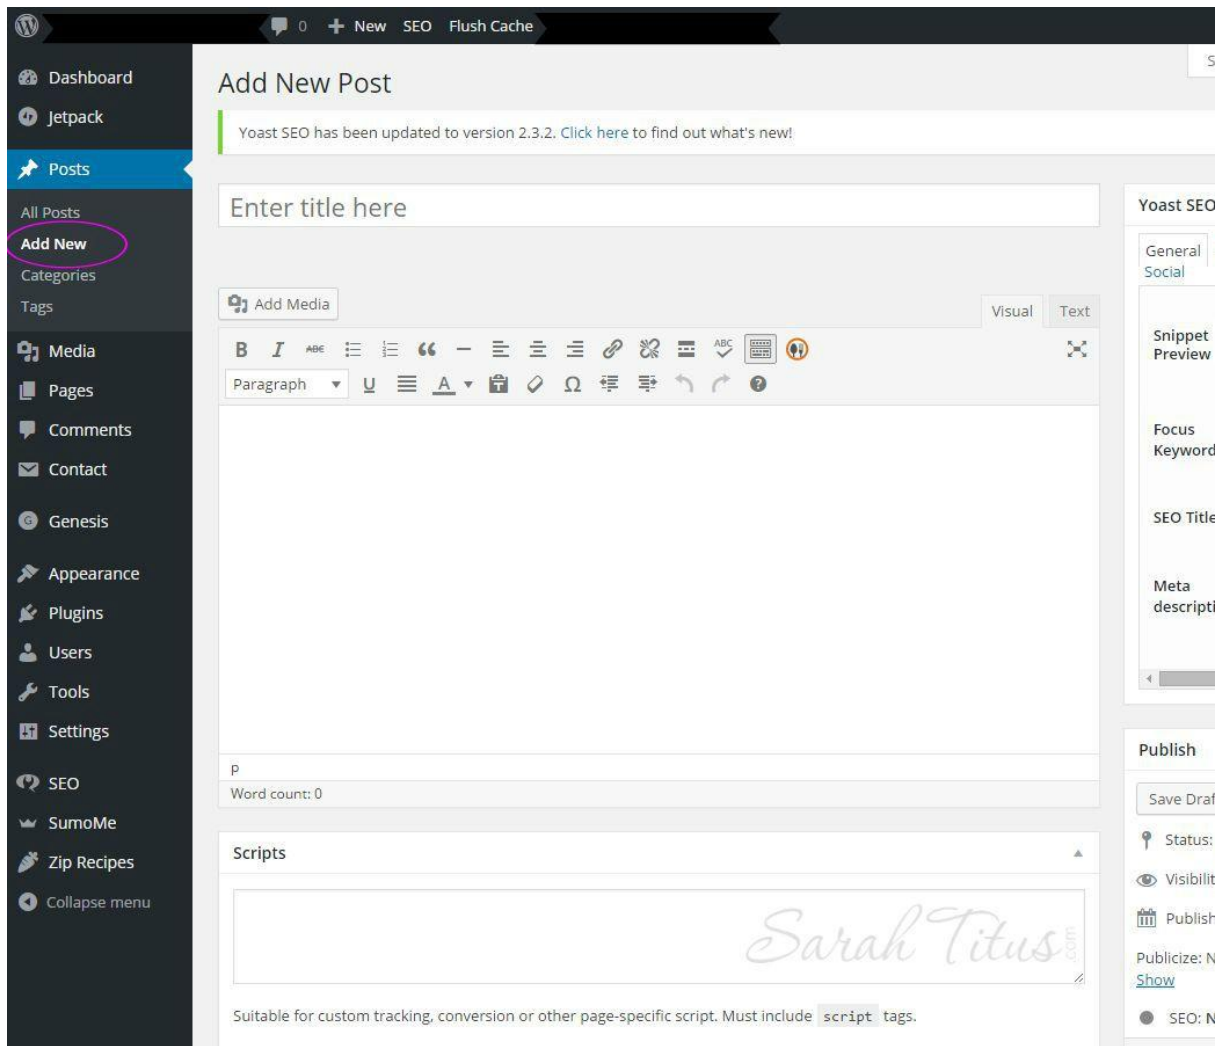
0 New SEO Flush Cache

Dashboard
Jetpack
Posts
All Posts
Add New
Categories
Tags
Media
Pages
Comments
Contact
Genesis
Appearance
Plugins
Users
Tools
Settings
SEO
SumoMe
Zip Recipes
Collapse menu

Add New Post

Yoast SEO has been updated to version 2.3.2. Click here to find out what's new!

Enter title here

Add Media

Visual Text

Paragraph

p
Word count: 0

Scripts

Sarah Titus.com

Suitable for custom tracking, conversion or other page-specific script. Must include script tags.

Yoast SEO
General
Social
Snippet Preview
Focus Keyword
SEO Title
Meta descripti

Publish
Save Draf
Status:
Visibilit
Publish
Publicize: N
Show
SEO: N